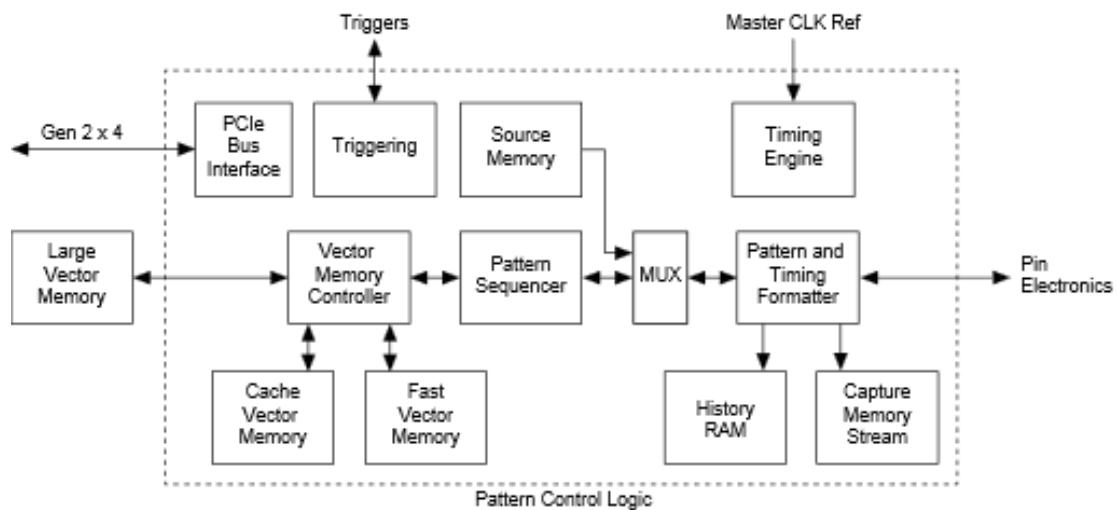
Triggers

Master CLK Ref

Gen 2 x 4

PCIe Bus Interface

Triggering

Source Memory

Timing Engine

Large Vector Memory

Vector Memory Controller

Pattern Sequencer

MUX

Pattern and Timing Formatter

Pin Electronics

Cache Vector Memory

Fast Vector Memory

History RAM

Capture Memory Stream

Pattern Control Logic